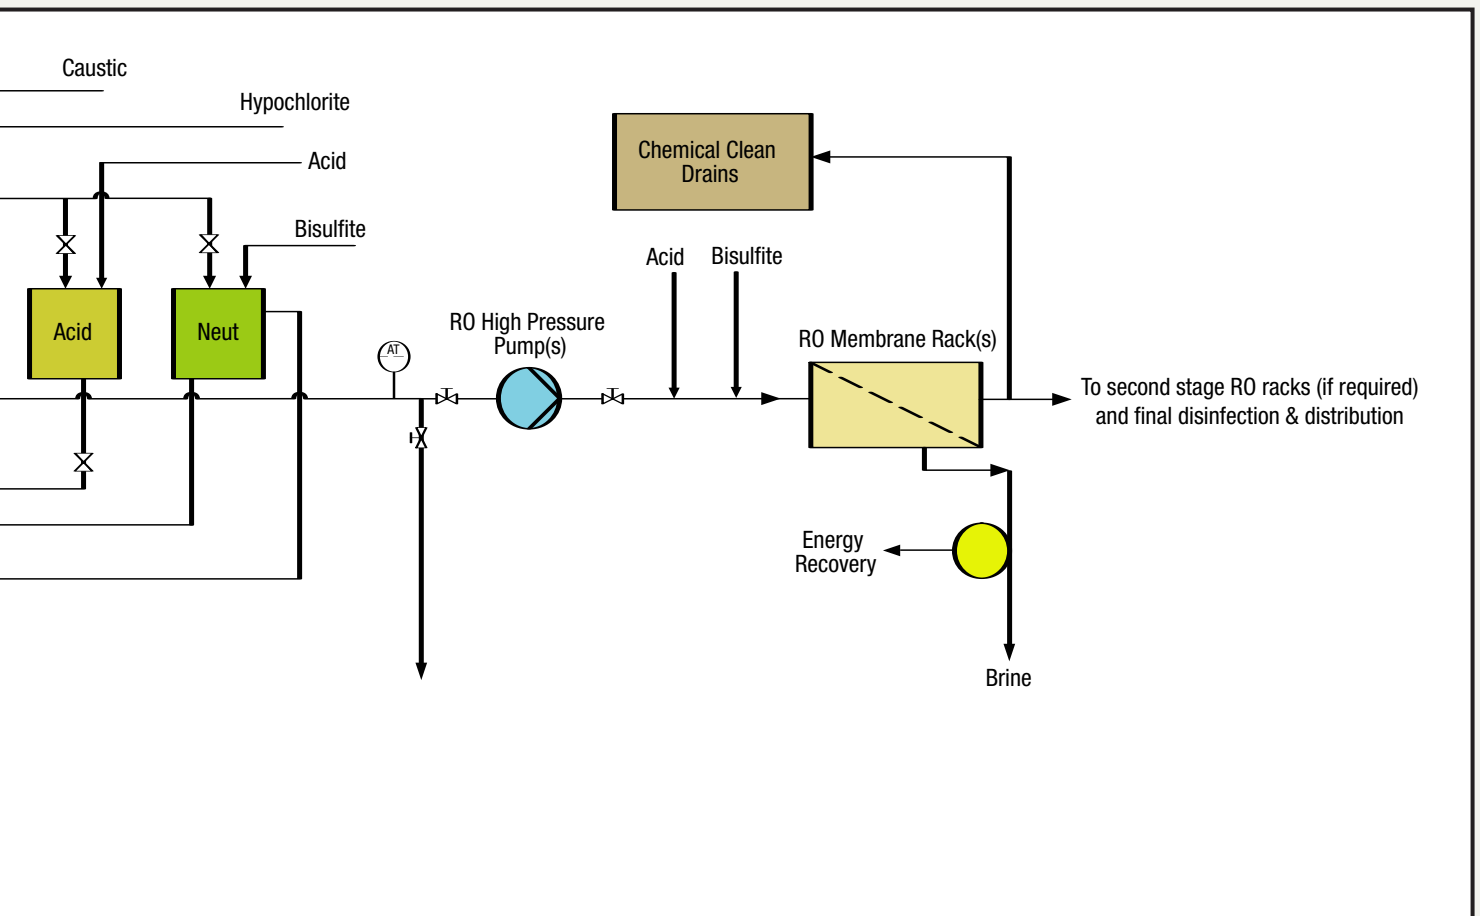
Caustic

Hypochlorite

Acid

Bisulfite

Acid

Neut

AT

RO High Pressure Pump(s)

Chemical Clean Drains

Acid

Bisulfite

RO Membrane Rack(s)

To second stage RO racks (if required) and final disinfection & distribution

Energy Recovery

Brine